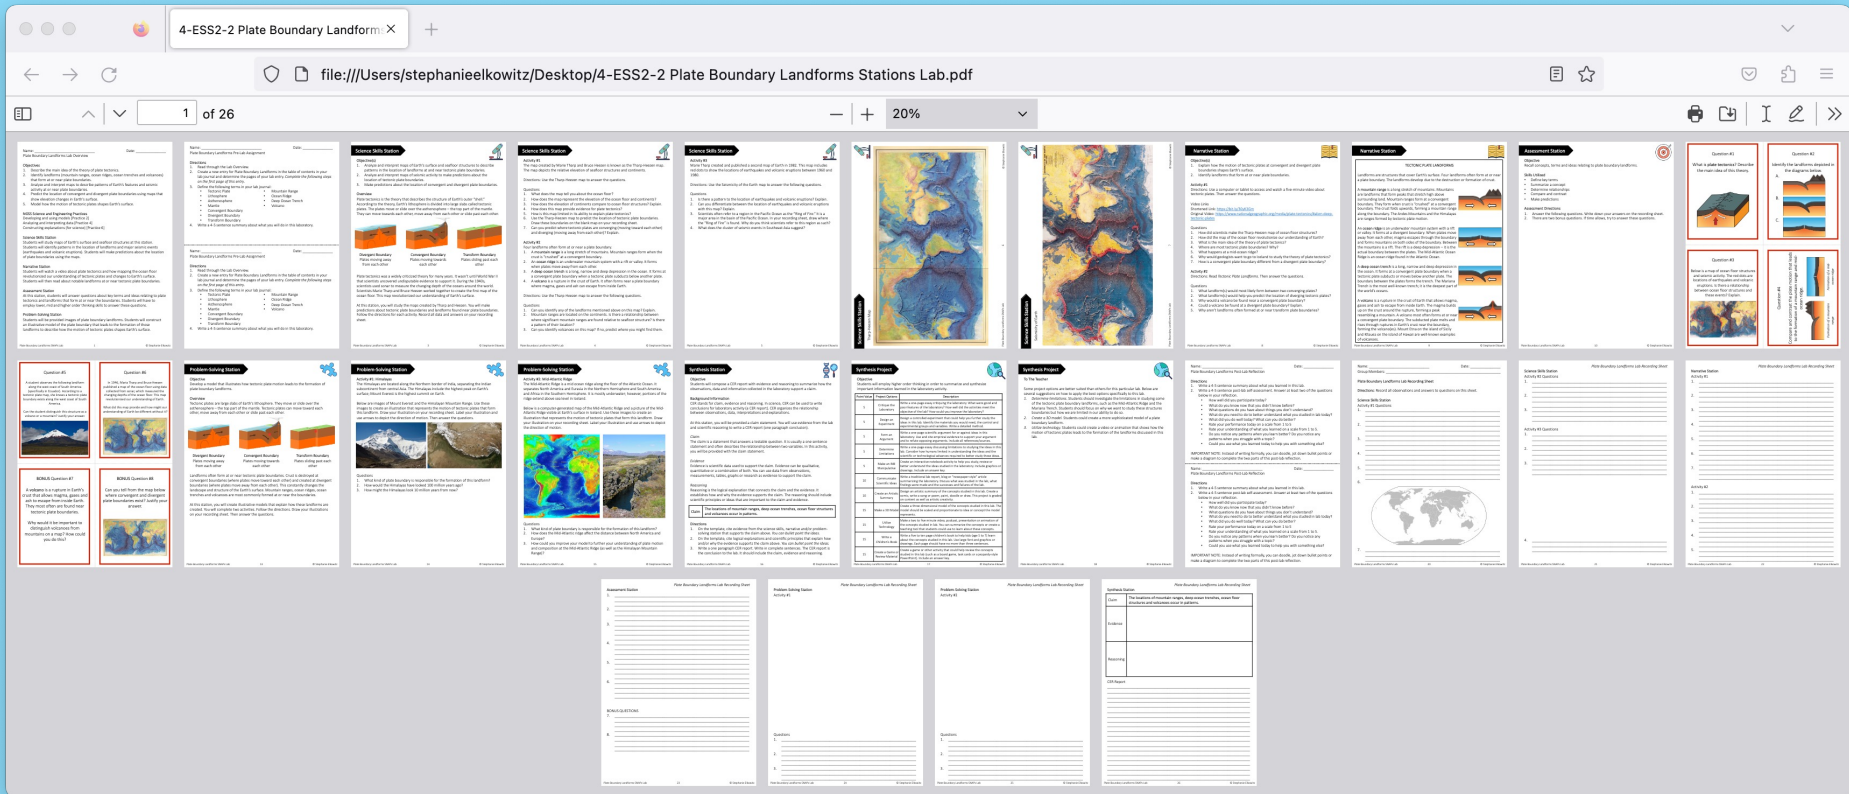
4-ESS2-2 Plate Boundary Landform

file:///Users/stephanieelkowitz/Desktop/4-ESS2-2 Plate Boundary Landforms Stations Lab.pdf

1 of 26

20%

Science Skills Station

Science Skills Station

Science Skills Station

Narrative Station

Narrative Station

Assessment Station

Problem-Solving Station

Problem-Solving Station

Problem-Solving Station

Synthesis Station

Synthesis Project

Synthesis Project

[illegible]